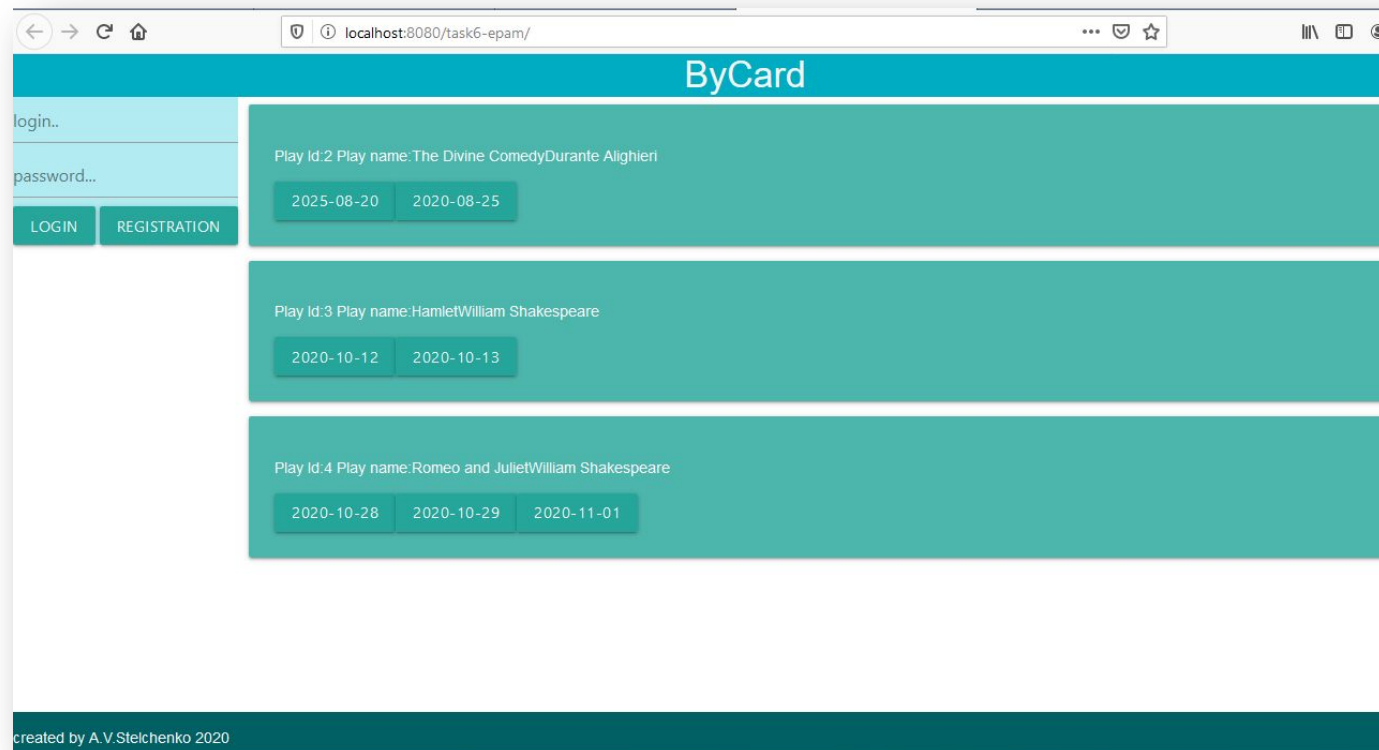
localhost:8080/task6-epam/

ByCard

login..

password...

LOGIN REGISTRATION

Play Id:2 Play name:The Divine ComedyDurante Alighieri

2025-08-20 2020-08-25

Play Id:3 Play name:HamletWilliam Shakespeare

2020-10-12 2020-10-13

Play Id:4 Play name:Romeo and JulietWilliam Shakespeare

2020-10-28 2020-10-29 2020-11-01

created by A.V.Stelchenko 2020